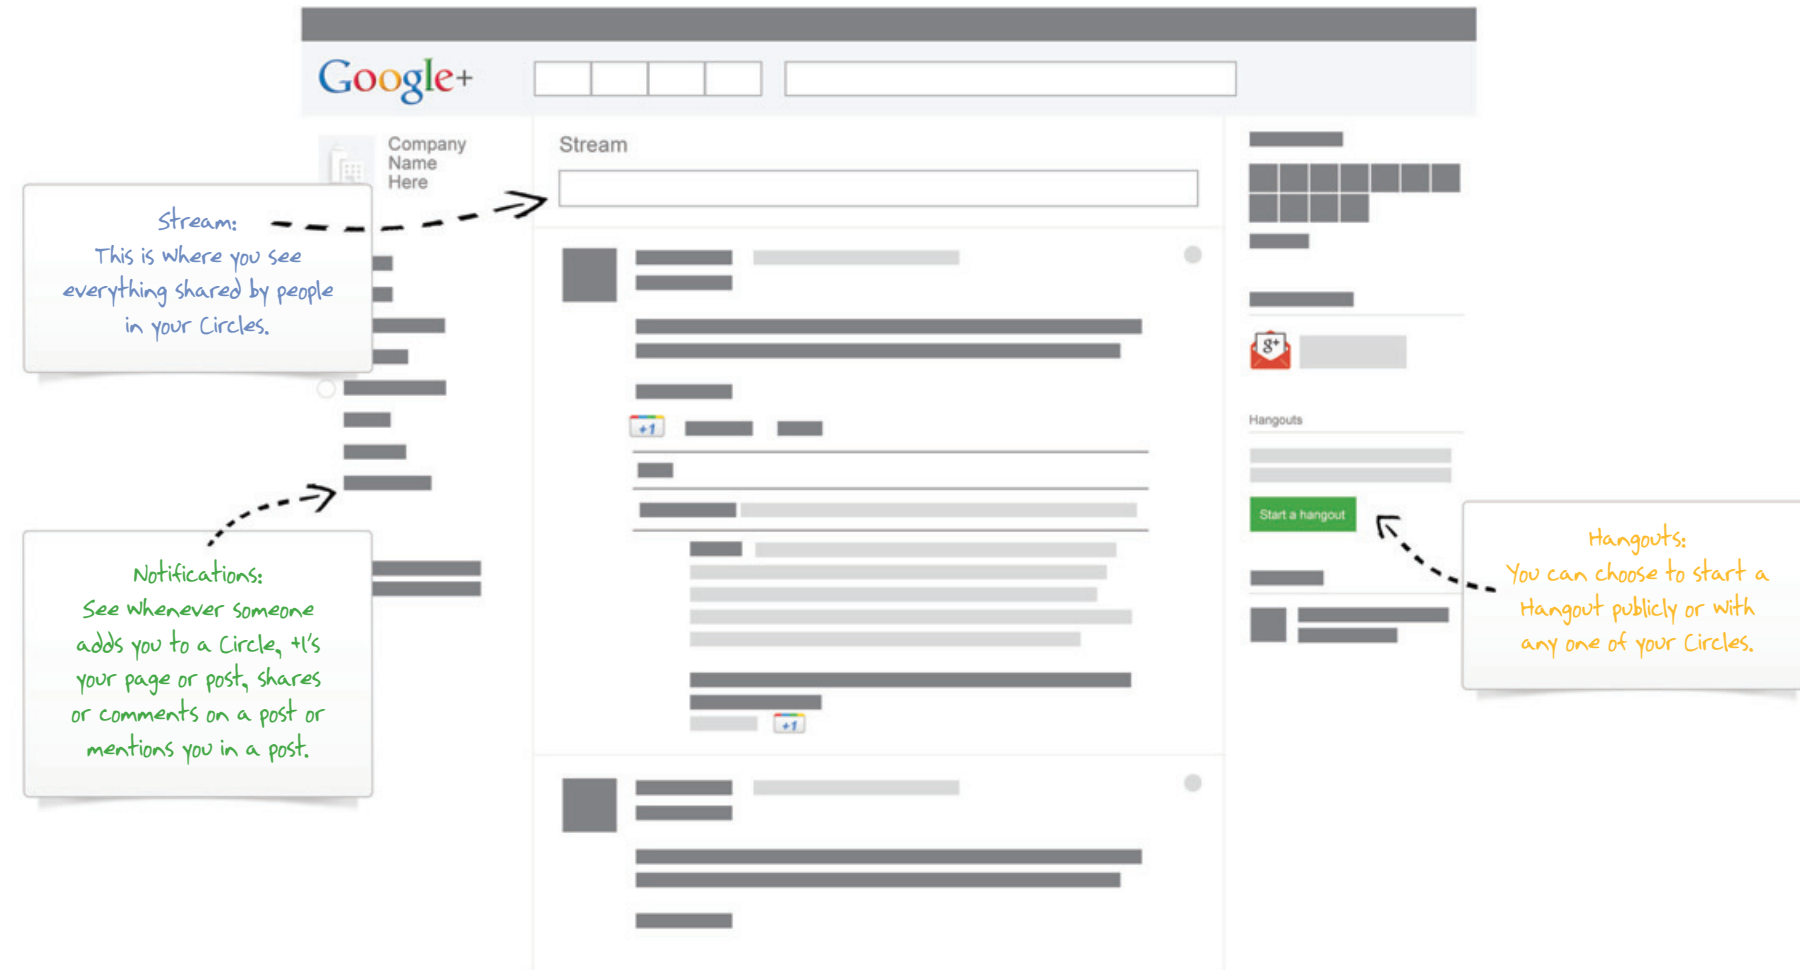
Google+

Company Name Here

Stream

Stream:
This is where you see everything shared by people in your Circles.

+1

Notifications:
See whenever someone adds you to a Circle, +1's your page or post, shares or comments on a post or mentions you in a post.

+1

Hangouts

Start a hangout

Hangouts:
You can choose to start a Hangout publicly or with any one of your Circles.